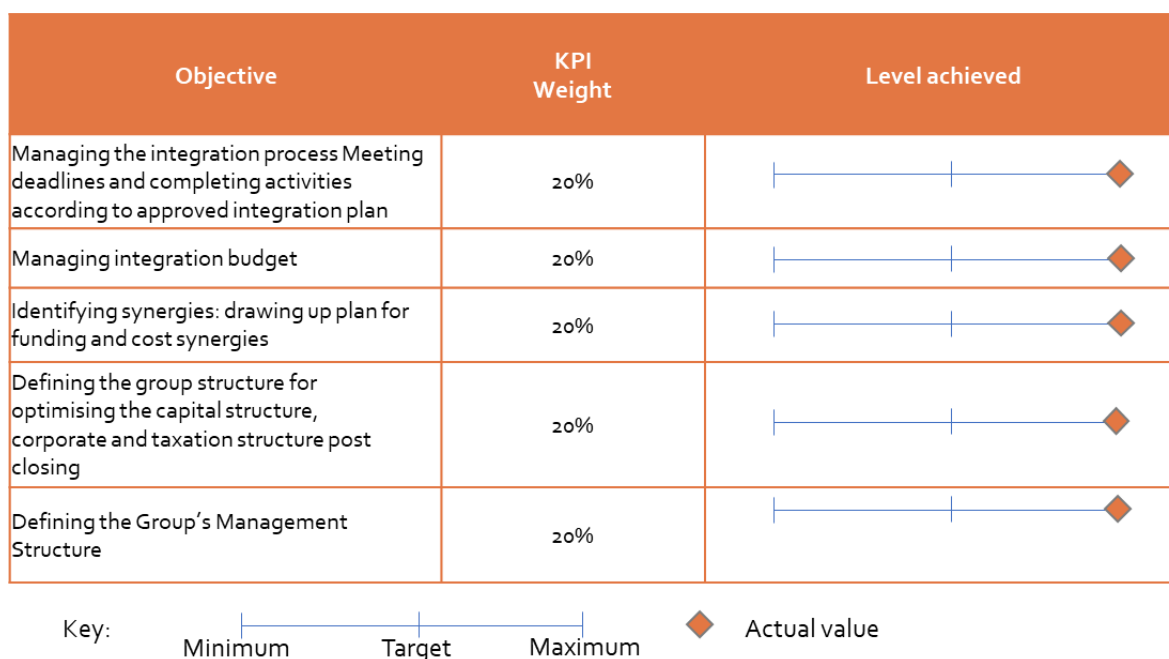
| Objective | KPI Weight | Level achieved |
|---|---|---|
| Managing the integration process Meeting deadlines and completing activities according to approved integration plan | 20% | |
| Managing integration budget | 20% | |
| Identifying synergies: drawing up plan for funding and cost synergies | 20% | |
| Defining the group structure for optimising the capital structure, corporate and taxation structure post closing | 20% | |
| Defining the Group's Management Structure | 20% | |

Key: Minimum Target Maximum Actual value